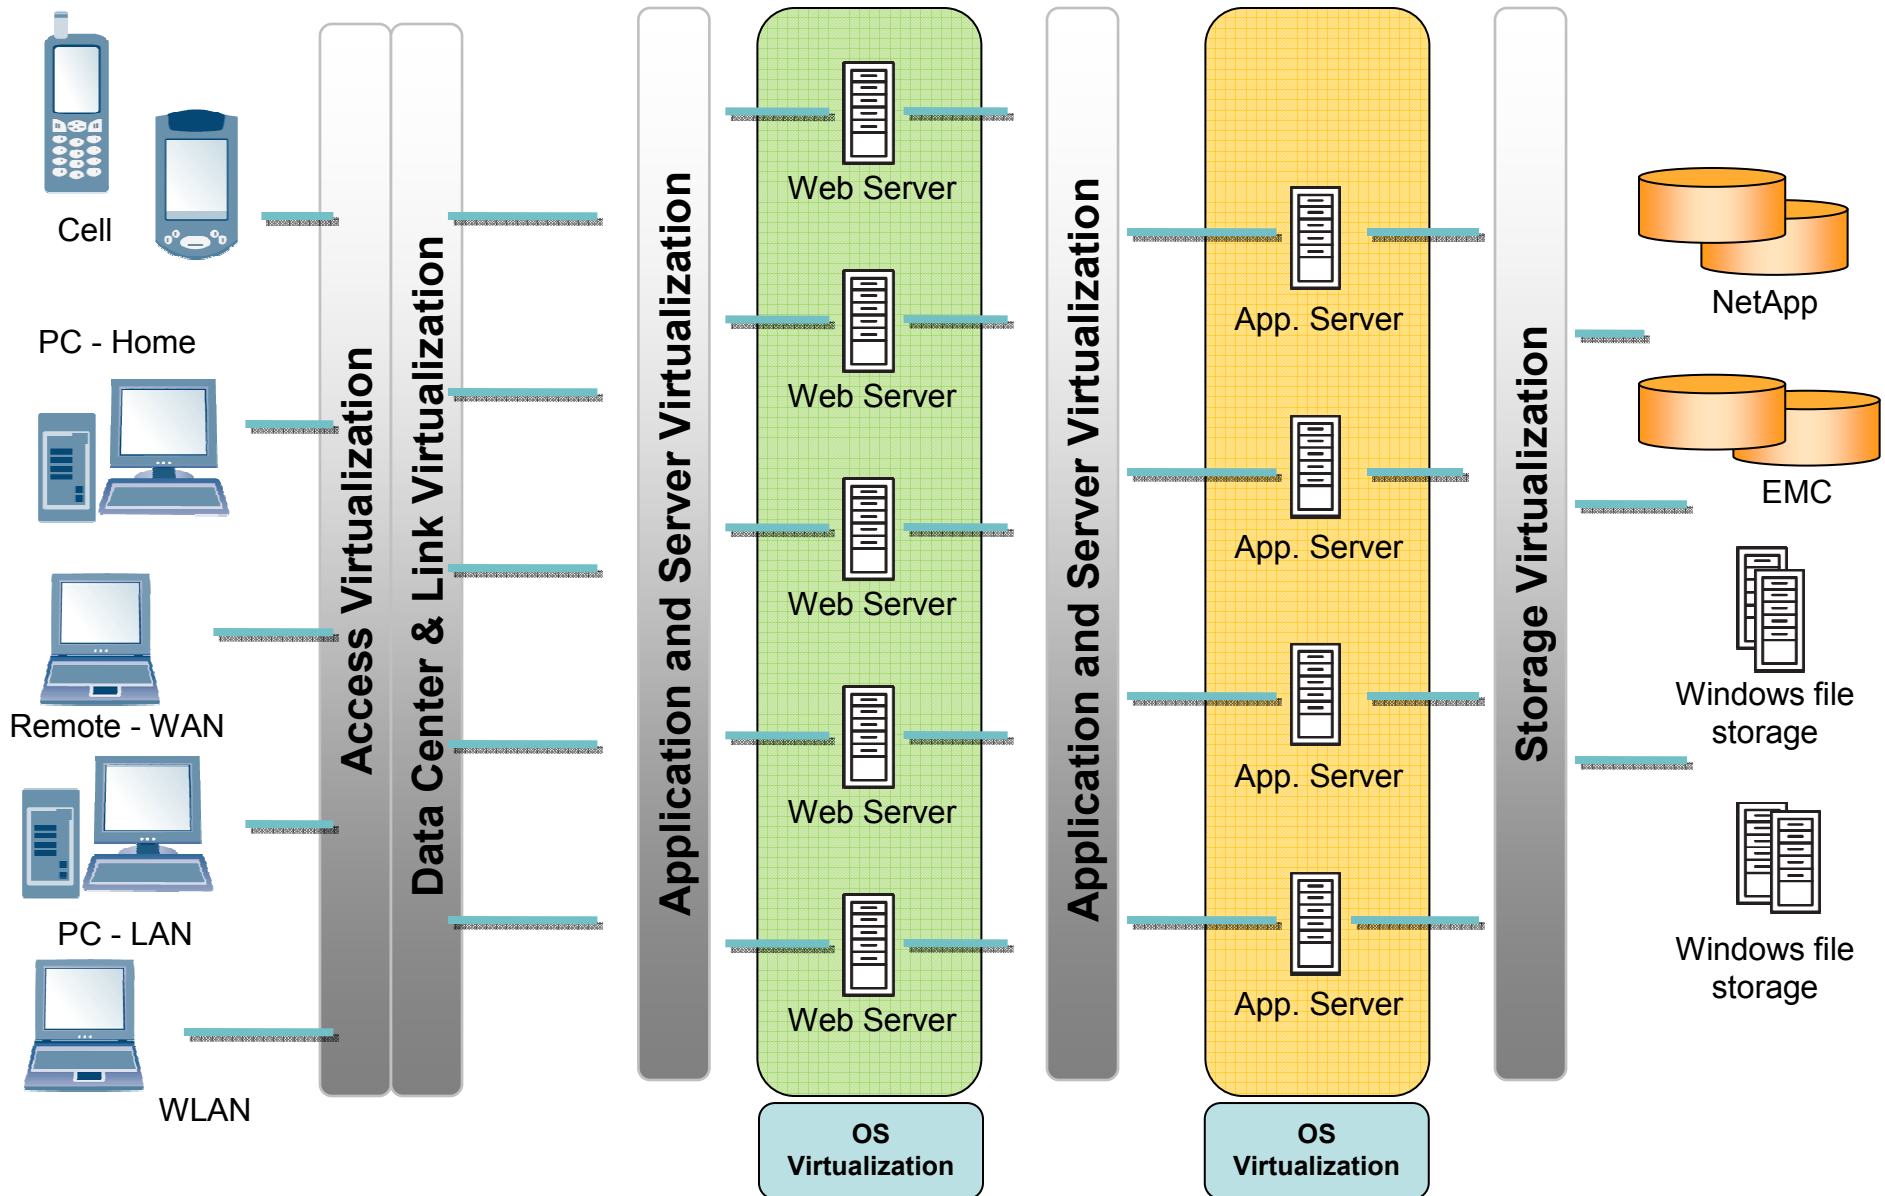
Cell

PC - Home

Remote - WAN

PC - LAN

WLAN

Access Virtualization

Data Center & Link Virtualization

Application and Server Virtualization

Web Server

Web Server

Web Server

Web Server

Web Server

OS Virtualization

Application and Server Virtualization

App. Server

App. Server

App. Server

App. Server

OS Virtualization

Storage Virtualization

NetApp

EMC

Windows file storage

Windows file storage